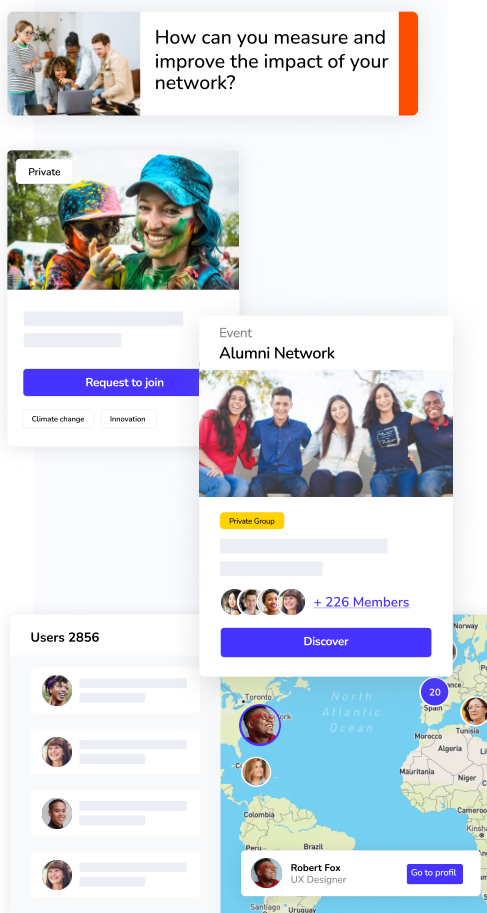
How can you measure and improve the impact of your network?

Private

Request to join

Climate change

Innovation

Event

Alumni Network

Private Group

+ 226 Members

Discover

Users 2856

Toronto

North Atlantic Ocean

20

Spain

Morocco

Algeria

Tunisia

Mauritania

Colombia

Robert Fox

UX Designer

Go to profil